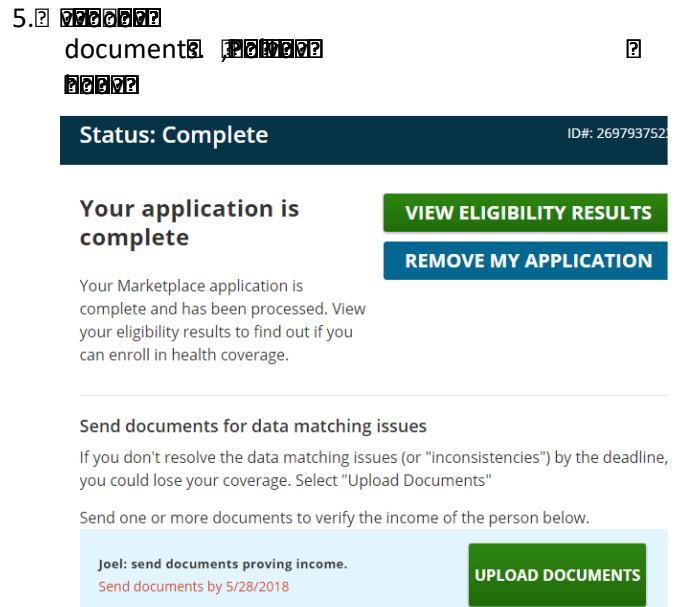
5.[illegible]

document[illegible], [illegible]

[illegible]

Status: Complete

ID#: 269793752

Your application is complete

VIEW ELIGIBILITY RESULTS

REMOVE MY APPLICATION

Your Marketplace application is complete and has been processed. View your eligibility results to find out if you can enroll in health coverage.

Send documents for data matching issues

If you don't resolve the data matching issues (or "inconsistencies") by the deadline, you could lose your coverage. Select "Upload Documents"

Send one or more documents to verify the income of the person below.

Joel: send documents proving income.

Send documents by 5/28/2018

UPLOAD DOCUMENTS